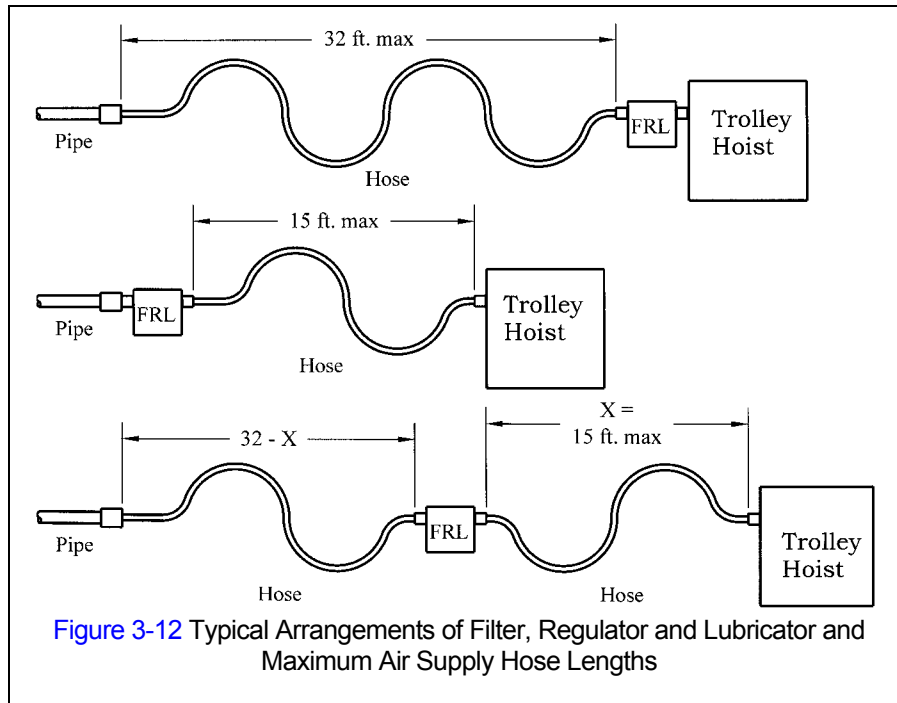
32 ft. max

Pipe

FRL

Trolley Hoist

Hose

15 ft. max

Pipe

FRL

Trolley Hoist

Hose

32 - X

X = 15 ft. max

Pipe

FRL

Trolley Hoist

Hose

Hose

Figure 3-12 Typical Arrangements of Filter, Regulator and Lubricator and Maximum Air Supply Hose Lengths